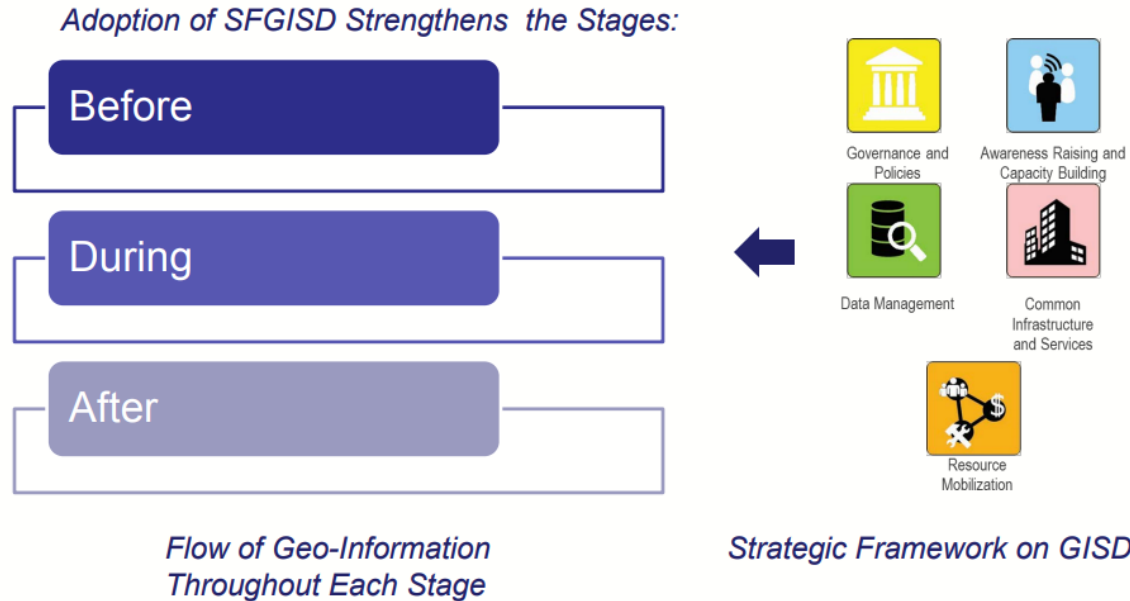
Adoption of SFGISD Strengthens the Stages:

Before

During

After

Governance and Policies

Awareness Raising and Capacity Building

Data Management

Common Infrastructure and Services

Resource Mobilization

Flow of Geo-Information Throughout Each Stage

Strategic Framework on GISD